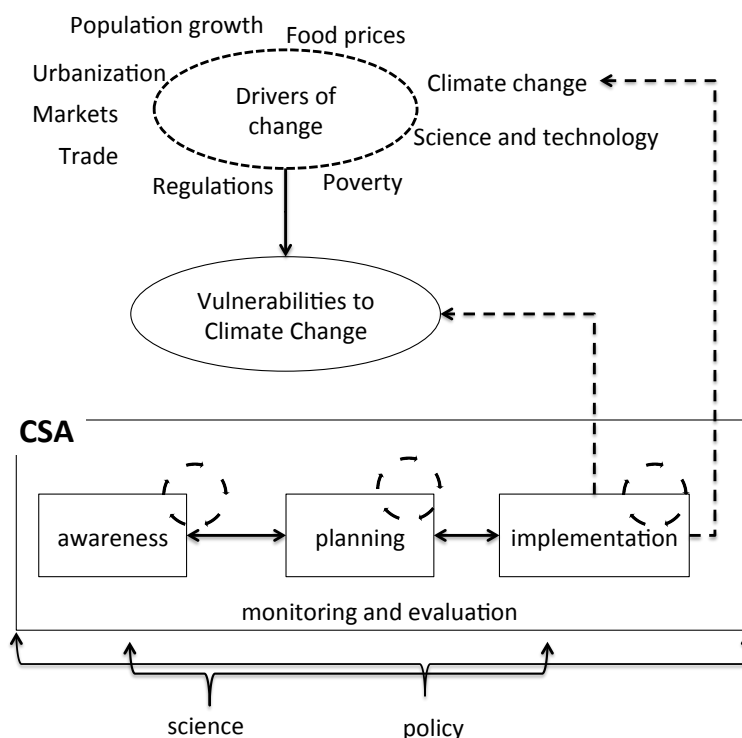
Population growth
Food prices
Urbanization
Markets
Trade
Drivers of change
Climate change
Science and technology
Regulations
Poverty
Vulnerabilities to Climate Change
CSA
awareness
planning
implementation
monitoring and evaluation
science
policy